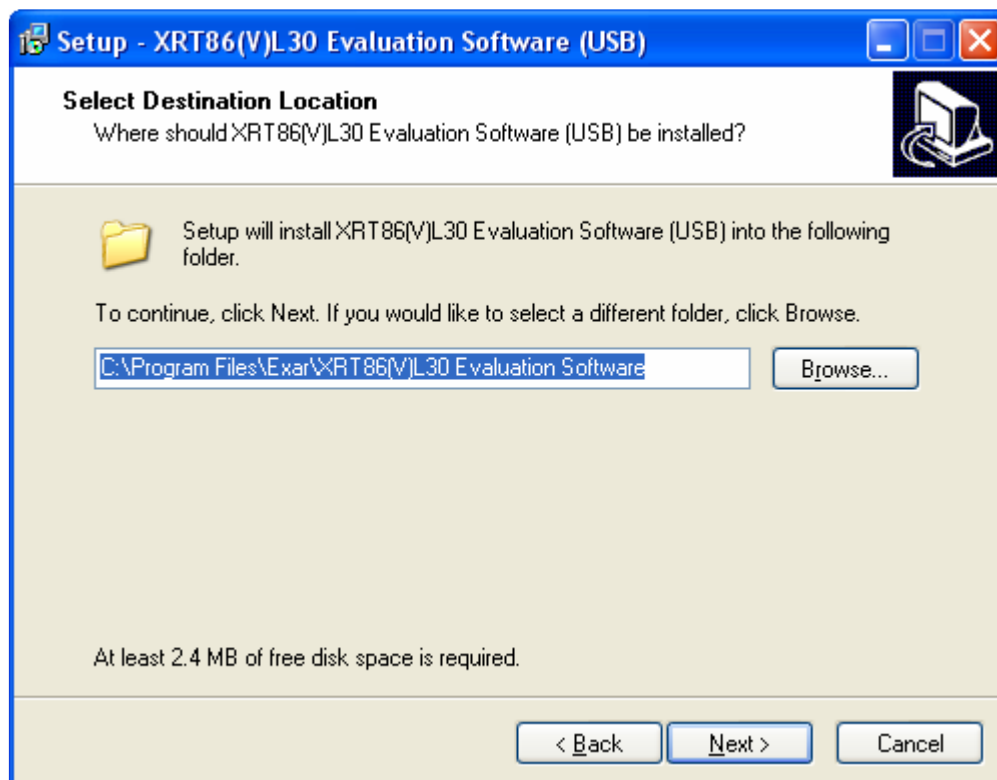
Setup - XRT86(V)L30 Evaluation Software (USB)

Select Destination Location
Where should XRT86(V)L30 Evaluation Software (USB) be installed?

Setup will install XRT86(V)L30 Evaluation Software (USB) into the following folder.

To continue, click Next. If you would like to select a different folder, click Browse.

C:\Program Files\Exar\XRT86(V)L30 Evaluation Software

Browse...

At least 2.4 MB of free disk space is required.

< Back

Next >

Cancel